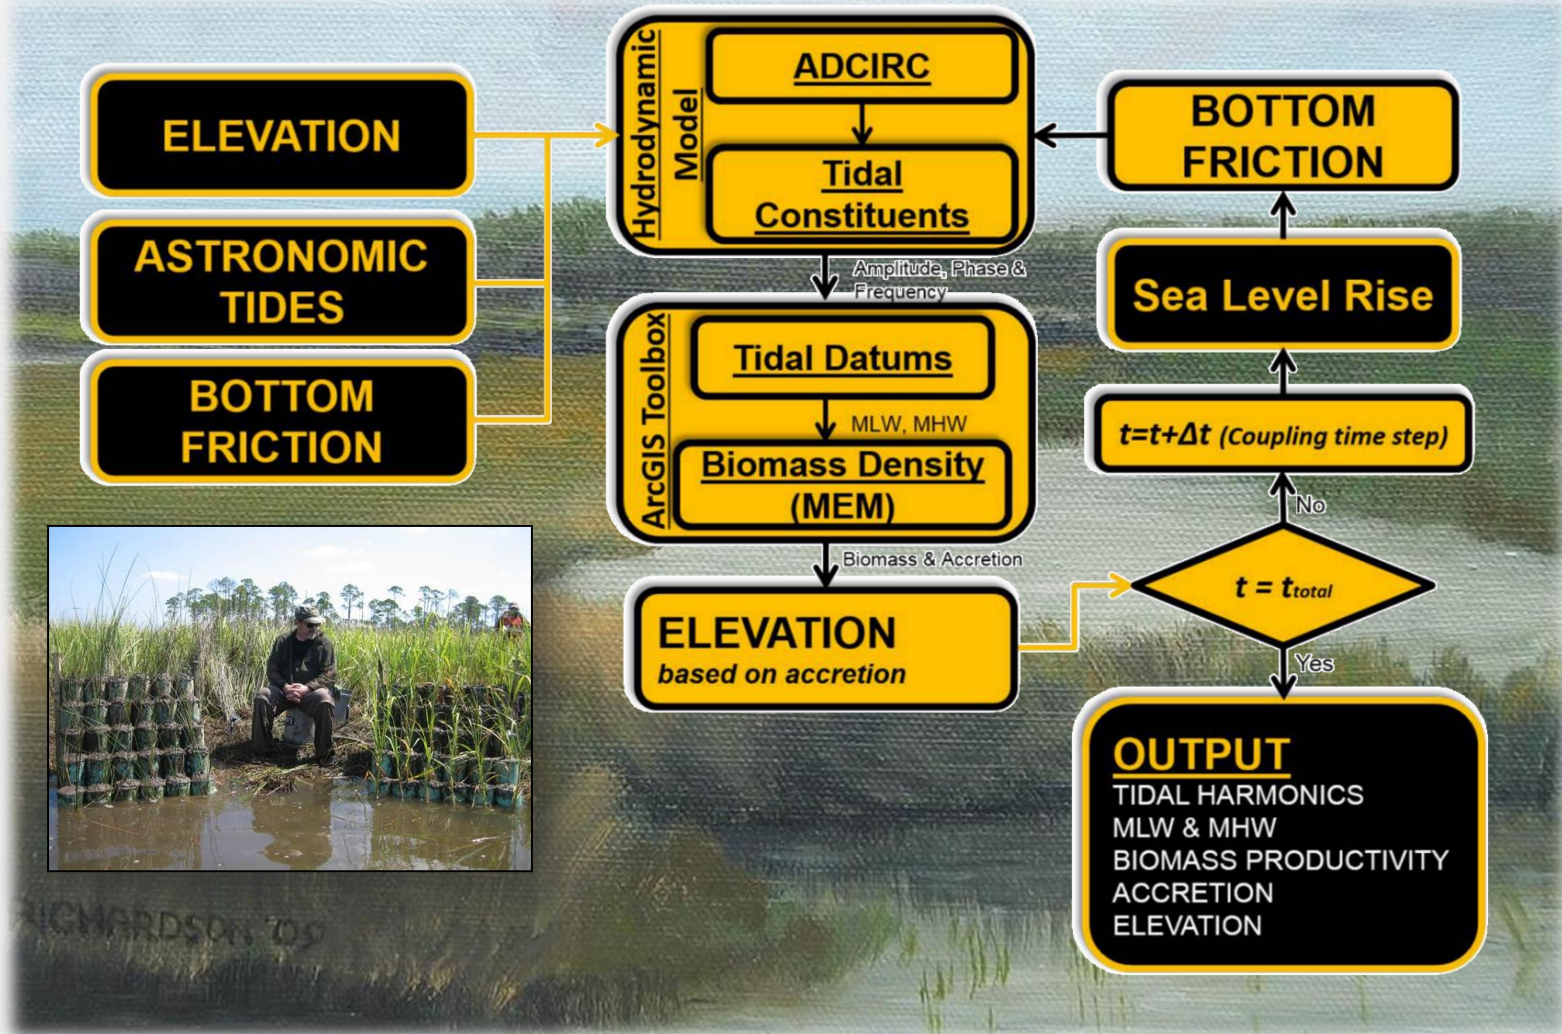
ELEVATION

ASTRONOMIC TIDES

BOTTOM FRICTION

Hydrodynamic Model

ADCIRC

Tidal Constituents

Amplitude, Phase & Frequency

ArcGIS Toolbox

Tidal Datums

MLW, MHW

Biomass Density (MEM)

Biomass & Accretion

ELEVATION
based on accretion

BOTTOM FRICTION

Sea Level Rise

$t=t+\Delta t$ (Coupling time step)

No

$t = t_{total}$

Yes

OUTPUT
TIDAL HARMONICS
MLW & MHW
BIOMASS PRODUCTIVITY
ACCRETION
ELEVATION

RICHARDSON '09